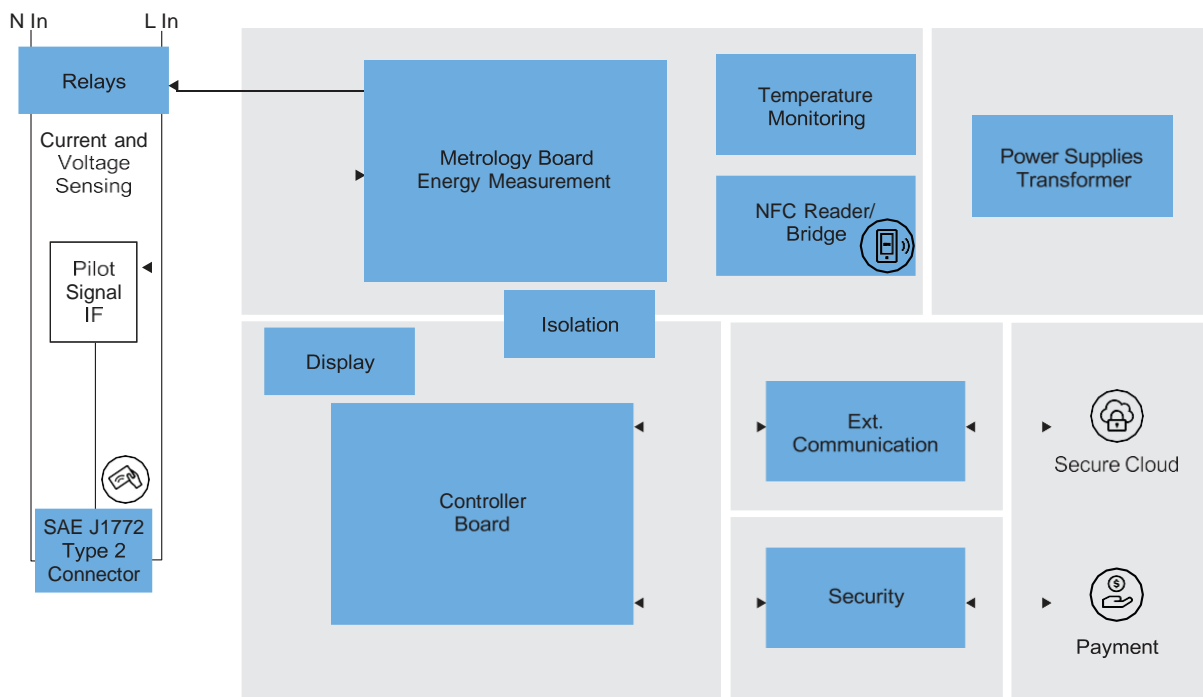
N In

L In

Relays

Current and Voltage Sensing

Pilot Signal IF

SAE J1772 Type 2 Connector

Metrology Board Energy Measurement

Temperature Monitoring

NFC Reader/ Bridge

Power Supplies Transformer

Isolation

Display

Controller Board

Ext. Communication

Security

Secure Cloud

Payment